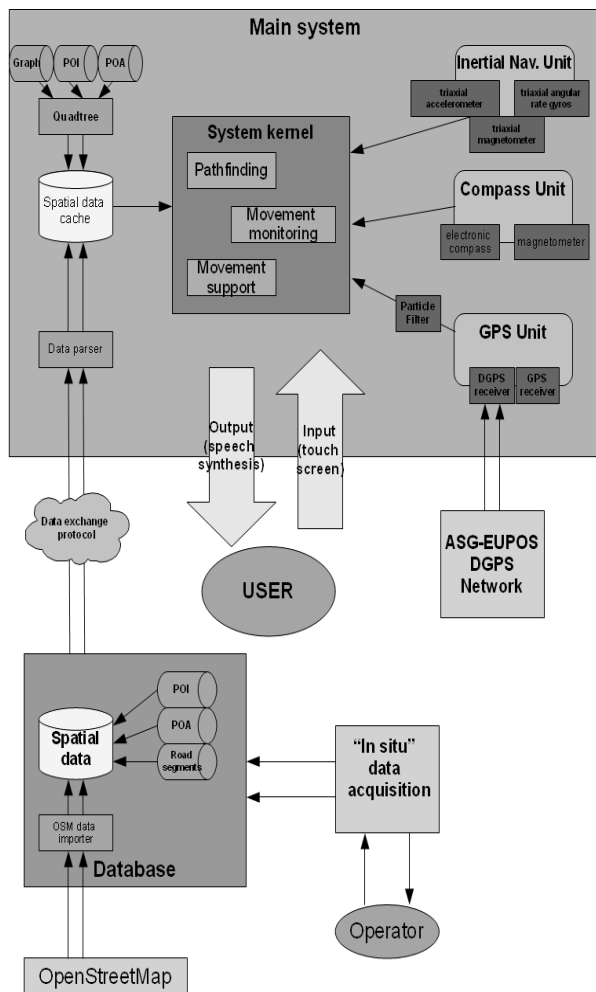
Main system

Graph

POI

POA

Quadtree

Spatial data cache

Data parser

System kernel

Pathfinding

Movement monitoring

Movement support

Inertial Nav. Unit

triaxial accelerometer

triaxial angular rate gyros

triaxial magnetometer

Compass Unit

electronic compass

magnetometer

Particle Filter

GPS Unit

DGPS receiver

GPS receiver

Output (speech synthesis)

Input (touch screen)

Data exchange protocol

USER

ASG-EUPOS DGPS Network

POI

POA

Road segments

Spatial data

OSM data importer

Database

"In situ" data acquisition

Operator

OpenStreetMap